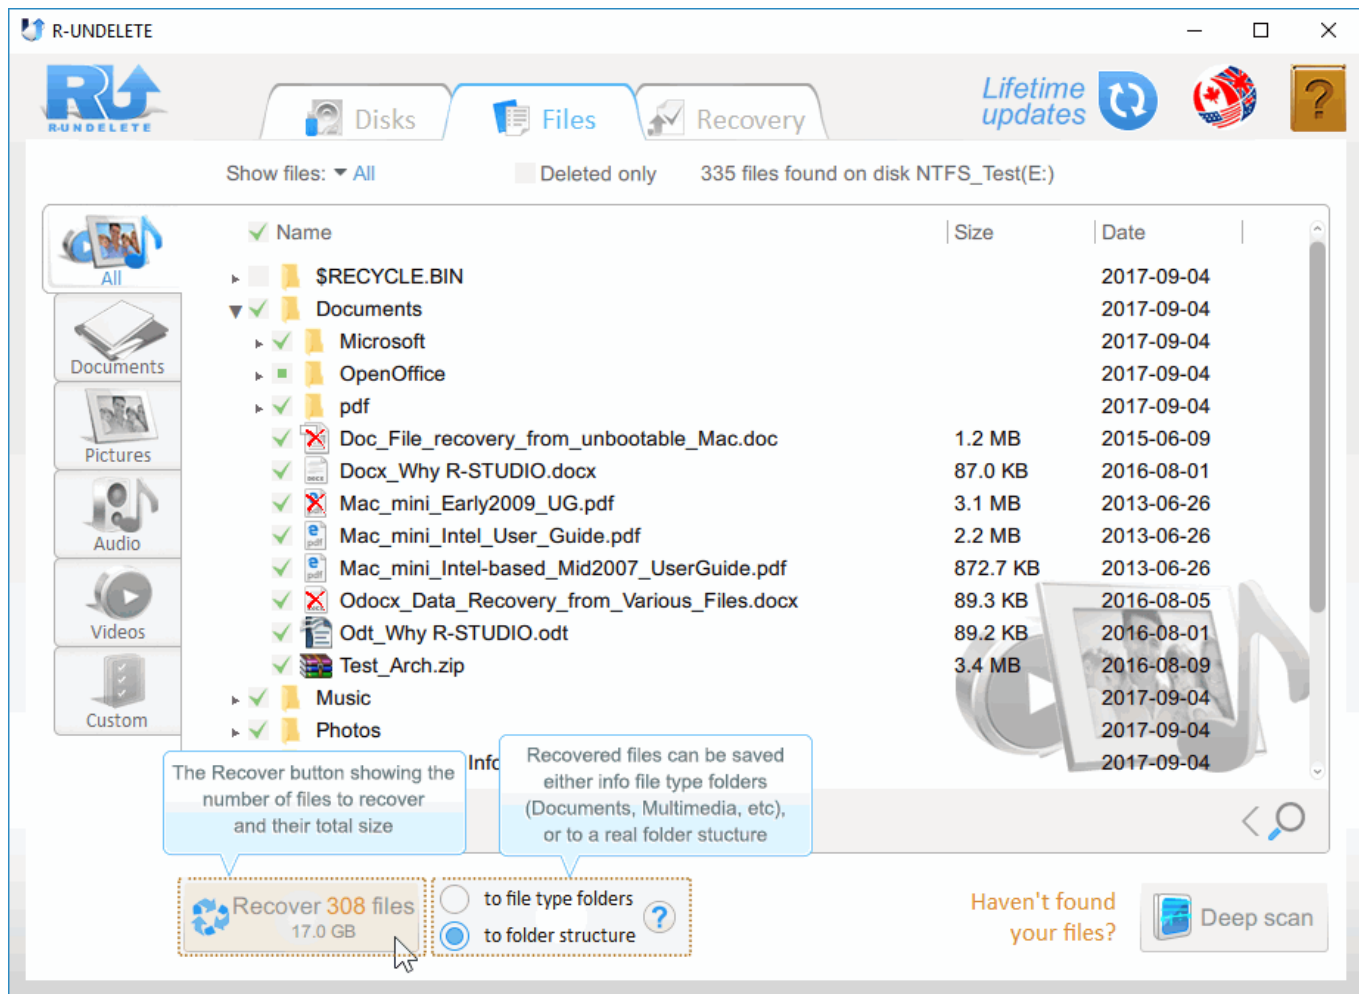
R-UNDELETE

R-UNDELETE

Disks
Files
Recovery

Lifetime updates

?

Show files: All
Deleted only
335 files found on disk NTFS_Test(E:)

All
Documents
Pictures
Audio
Videos
Custom

| Name | Size | Date |
|---|---|---|
| $RECYCLE.BIN | | 2017-09-04 |
| Documents | | 2017-09-04 |
| Microsoft | | 2017-09-04 |
| OpenOffice | | 2017-09-04 |
| pdf | | 2017-09-04 |
| Doc_File_recovery_from_unbootable_Mac.doc | 1.2 MB | 2015-06-09 |
| Docx_Why R-STUDIO.docx | 87.0 KB | 2016-08-01 |
| Mac_mini_Early2009_UG.pdf | 3.1 MB | 2013-06-26 |
| Mac_mini_Intel_User_Guide.pdf | 2.2 MB | 2013-06-26 |
| Mac_mini_Intel-based_Mid2007_UserGuide.pdf | 872.7 KB | 2013-06-26 |
| Odocx_Data_Recovery_from_Various_Files.docx | 89.3 KB | 2016-08-05 |
| Odt_Why R-STUDIO.odt | 89.2 KB | 2016-08-01 |
| Test_Arch.zip | 3.4 MB | 2016-08-09 |
| Music | | 2017-09-04 |
| Photos | | 2017-09-04 |
| Info | | 2017-09-04 |

The Recover button showing the number of files to recover and their total size

Recovered files can be saved either info file type folders (Documents, Multimedia, etc), or to a real folder stucture

Recover 308 files
17.0 GB

to file type folders
to folder structure
?

Haven't found your files?

Deep scan